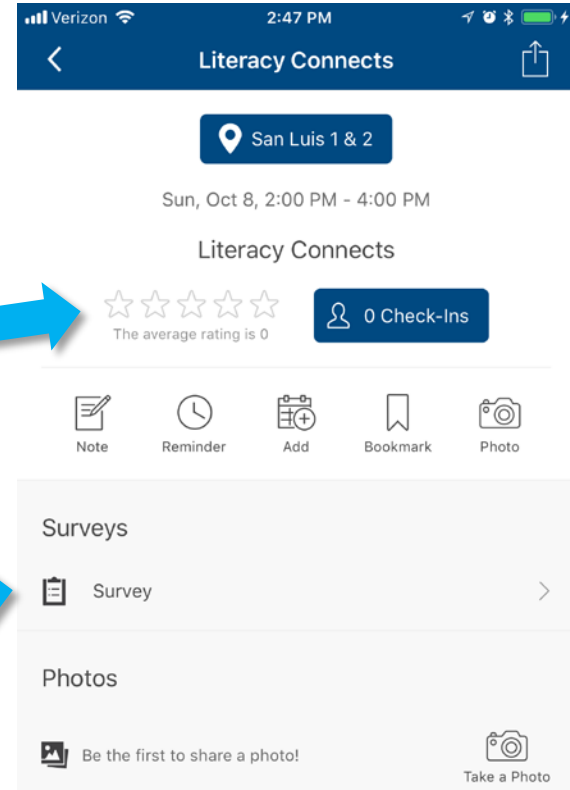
Verizon 2:47 PM

Literacy Connects

San Luis 1 & 2

Sun, Oct 8, 2:00 PM - 4:00 PM

Literacy Connects

The average rating is 0

0 Check-Ins

Note Reminder Add Bookmark Photo

Surveys

Survey

Photos

Be the first to share a photo!

Take a Photo